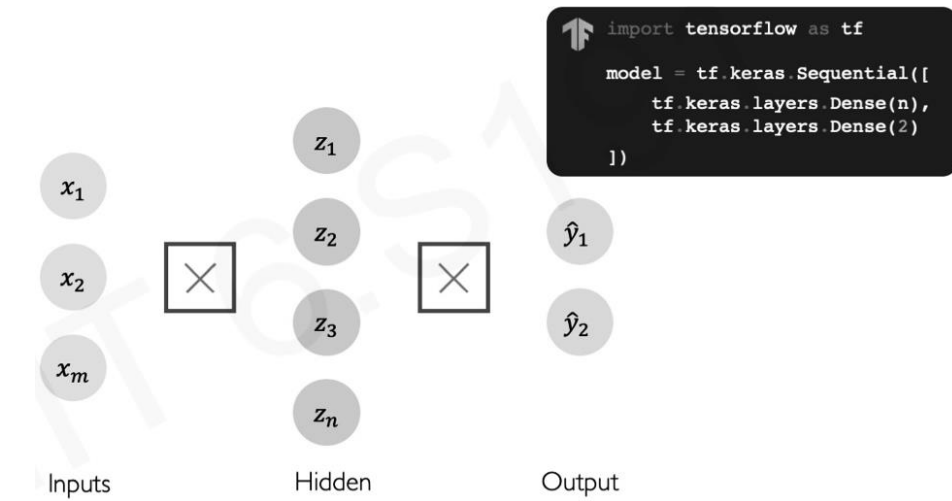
import tensorflow as tf

model = tf.keras.Sequential([
tf.keras.layers.Dense(n),
tf.keras.layers.Dense(2)
])

$x_1$

$x_2$

$x_m$

$z_1$

$z_2$

$z_3$

$z_n$

$\hat{y}_1$

$\hat{y}_2$

Inputs

Hidden

Output